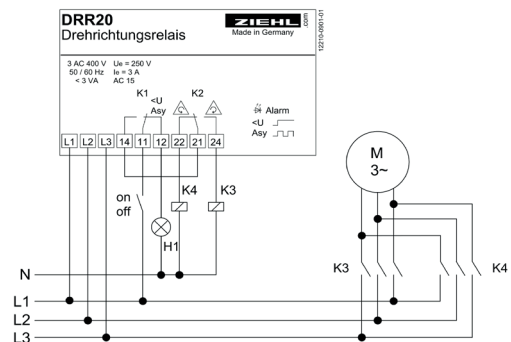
DRR20
Drehrichtungsrelais

ZIEHL.com
Made in Germany

12210-0001-01

3 AC 400 V Ue = 250 V
50 / 60 Hz Ie = 3 A
< 3 VA AC 15

K1
<U
Asy

K2

Alarm
<U
Asy

L1 L2 L3 14 11 12 22 21 24

on
off

K4

K3

H1

M
3~

N

K3

K4

L1

L2

L3